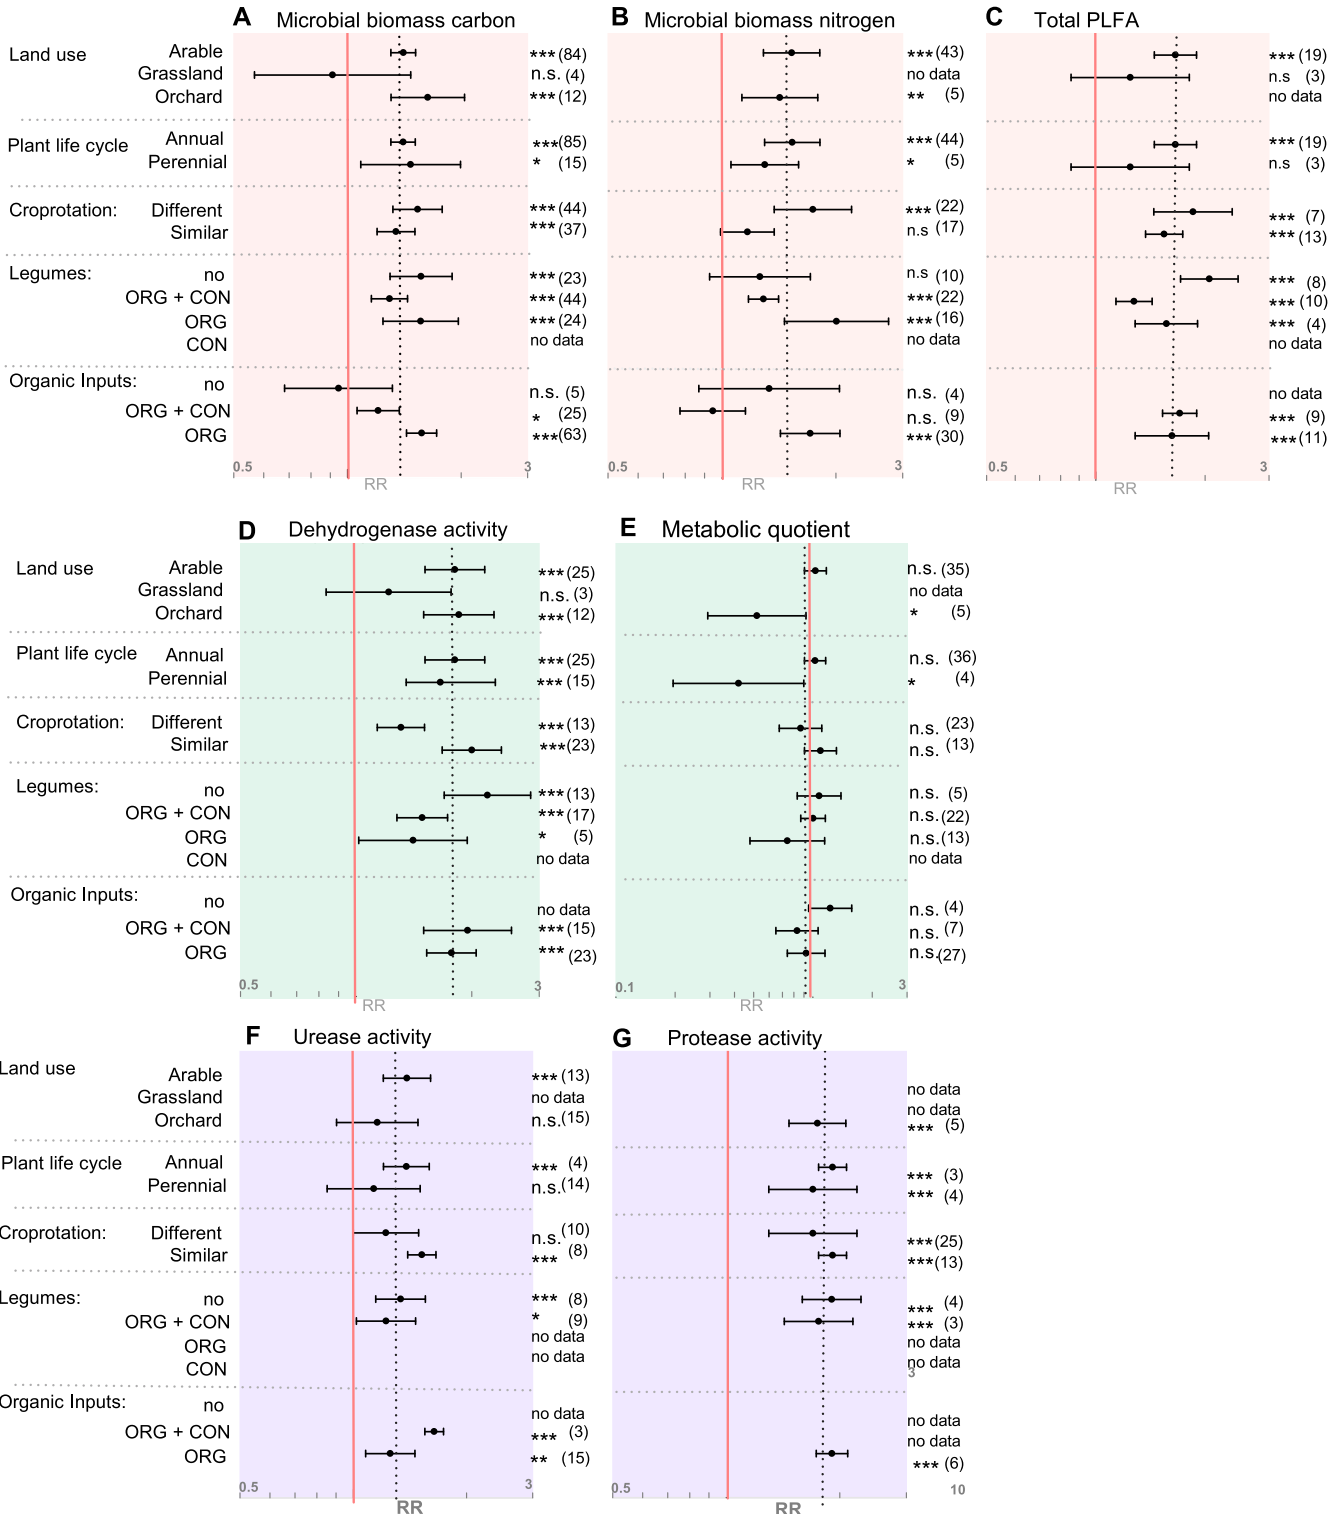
A Microbial biomass carbon

Land use Arable *** (84)
Grassland n.s. (4)
Orchard *** (12)

Plant life cycle Annual ***(85)
Perennial * (15)

Croprotation: Different *** (44)
Similar *** (37)

Legumes: no *** (23)
ORG + CON *** (44)
ORG *** (24)
CON no data

Organic Inputs: no n.s. (5)
ORG + CON * (25)
ORG ***(63)

0.5 RR 3

B Microbial biomass nitrogen

*** (43)
no data
** (5)

*** (44)
* (5)

*** (22)
n.s (17)

n.s (10)
*** (22)
*** (16)
no data

n.s. (4)
n.s. (9)
*** (30)

0.5 RR 3

C Total PLFA

*** (19)
n.s (3)
no data

*** (19)
n.s (3)

*** (7)
*** (13)

*** (8)
*** (10)
*** (4)
no data

no data
*** (9)
*** (11)

0.5 RR 3

D Dehydrogenase activity

Land use Arable *** (25)
Grassland n.s. (3)
Orchard *** (12)

Plant life cycle Annual *** (25)
Perennial *** (15)

Croprotation: Different *** (13)
Similar *** (23)

Legumes: no *** (13)
ORG + CON *** (17)
ORG * (5)
CON no data

Organic Inputs: no no data
ORG + CON *** (15)
ORG *** (23)

0.5 RR 3

E Metabolic quotient

n.s. (35)
no data
* (5)

n.s. (36)
* (4)

n.s. (23)
n.s. (13)

n.s. (5)
n.s. (22)
n.s. (13)
no data

n.s. (4)
n.s. (7)
n.s. (27)

0.1 RR 3

F Urease activity

Land use Arable *** (13)
Grassland no data
Orchard n.s. (15)

Plant life cycle Annual *** (4)
Perennial n.s. (14)

Croprotation: Different n.s. (10)
Similar *** (8)

Legumes: no *** (8)
ORG + CON * (9)
ORG no data
CON no data

Organic Inputs: no no data
ORG + CON *** (3)
ORG ** (15)

0.5 RR 3

G Protease activity

no data
no data
*** (5)

*** (3)
*** (4)

*** (25)
*** (13)

*** (4)
*** (3)
no data
no data

no data
no data
*** (6)

0.5 RR 10